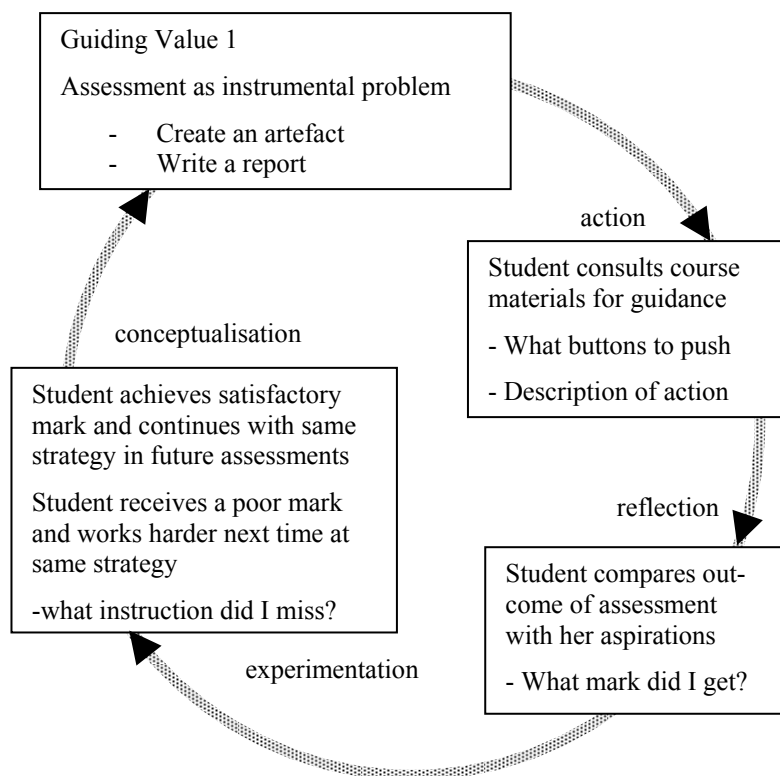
Guiding Value 1

Assessment as instrumental problem

- Create an artefact
- Write a report

action

Student consults course materials for guidance

- What buttons to push

- Description of action

reflection

Student compares outcome of assessment with her aspirations

- What mark did I get?

experimentation

Student achieves satisfactory mark and continues with same strategy in future assessments

Student receives a poor mark and works harder next time at same strategy

-what instruction did I miss?

conceptualisation